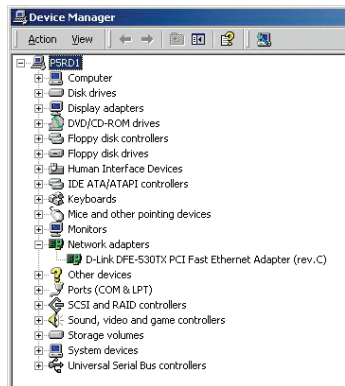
Device Manager

Action View

PSRD1
Computer
Disk drives
Display adapters
DVD/CD-ROM drives
Floppy disk controllers
Floppy disk drives
Human Interface Devices
IDE ATA/ATAPI controllers
Keyboards
Mice and other pointing devices
Monitors
Network adapters
D-Link DFE-530TX PCI Fast Ethernet Adapter (rev.C)
Other devices
Ports (COM & LPT)
SCSI and RAID controllers
Sound, video and game controllers
Storage volumes
System devices
Universal Serial Bus controllers